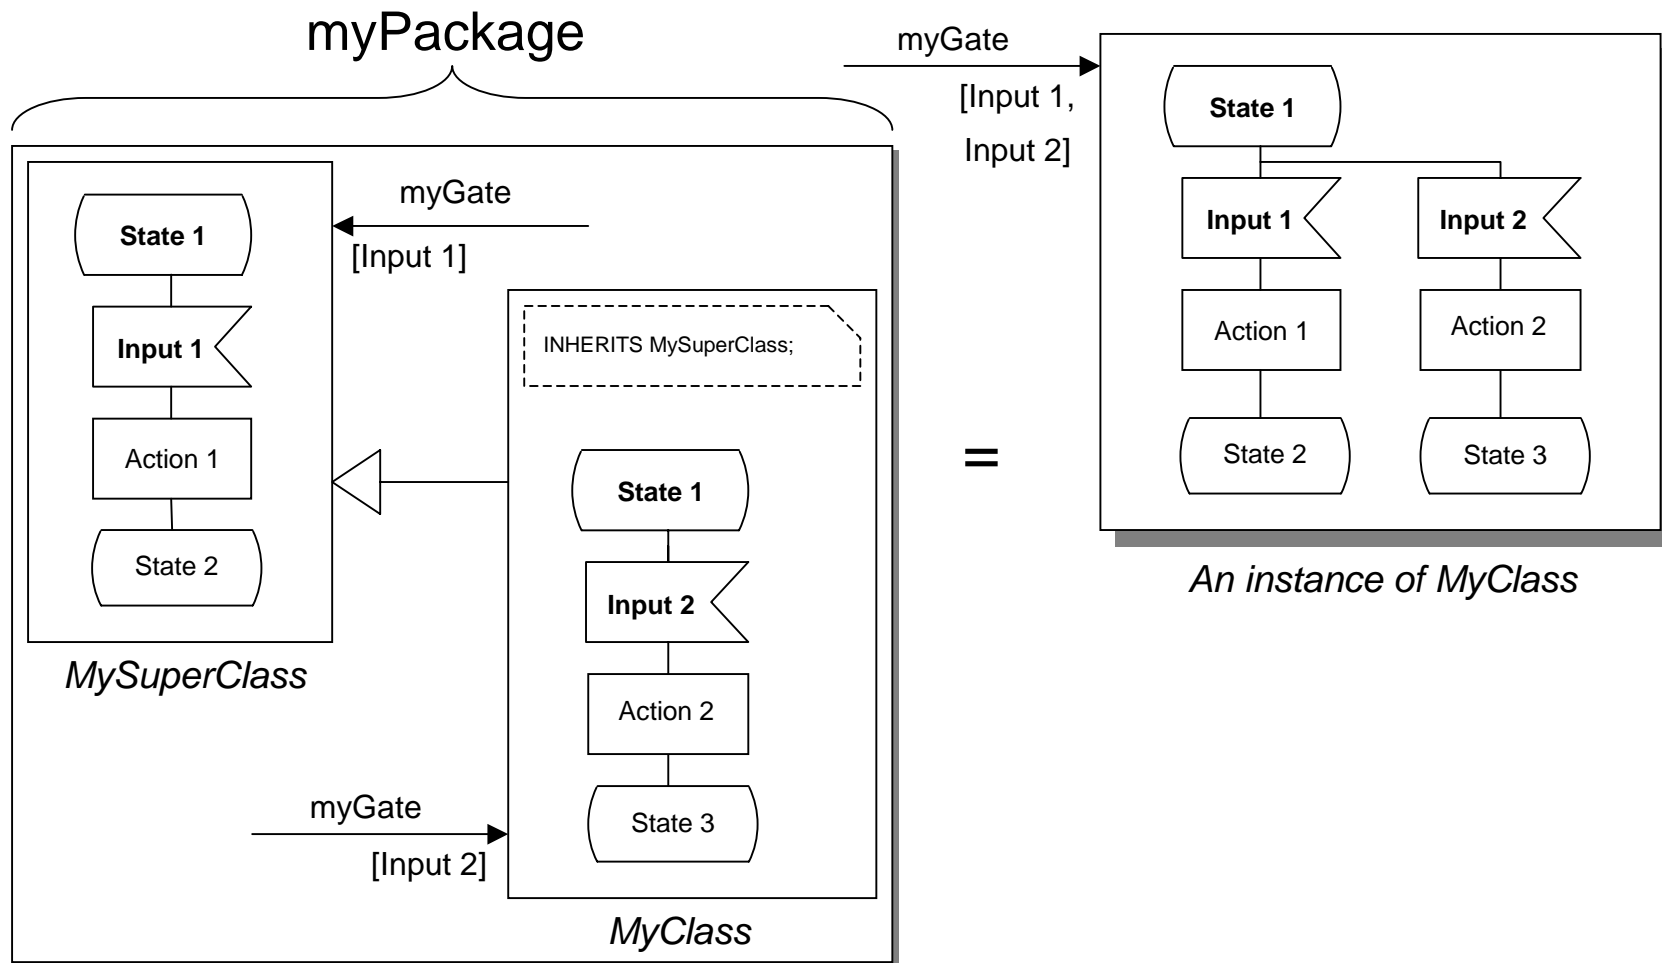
myPackage

myGate

[Input 1]

State 1

Input 1

Action 1

State 2

MySuperClass

INHERITS MySuperClass;

State 1

Input 2

Action 2

State 3

myGate

[Input 2]

MyClass

=

myGate

[Input 1,

Input 2]

State 1

Input 1

Input 2

Action 1

Action 2

State 2

State 3

An instance of MyClass